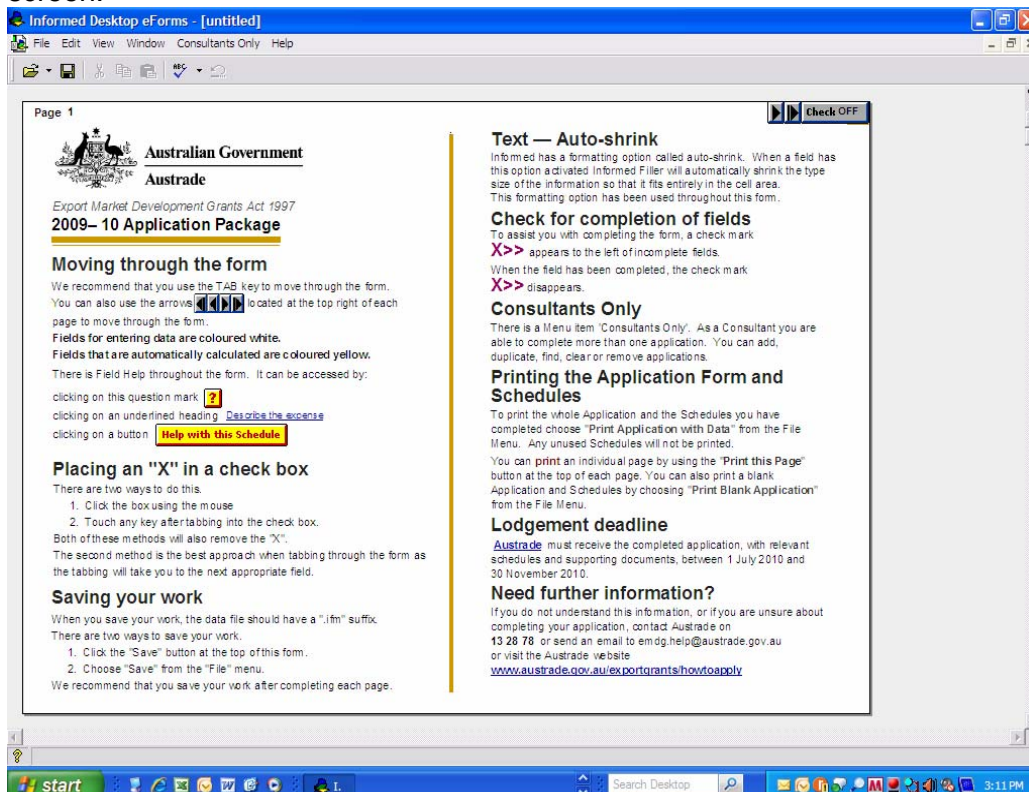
Informed Desktop eForms - [untitled]

File Edit View Window Consultants Only Help

Page 1

Check OFF

Australian Government
Austrade

Export Market Development Grants Act 1997
2009– 10 Application Package

Moving through the form
We recommend that you use the TAB key to move through the form. You can also use the arrows located at the top right of each page to move through the form.
Fields for entering data are coloured white.
Fields that are automatically calculated are coloured yellow.
There is Field Help throughout the form. It can be accessed by:
clicking on this question mark ?
clicking on an underlined heading Describe the expense
clicking on a button Help with this Schedule

Placing an "X" in a check box
There are two ways to do this.
1. Click the box using the mouse
2. Touch any key after tabbing into the check box.
Both of these methods will also remove the "X".
The second method is the best approach when tabbing through the form as the tabbing will take you to the next appropriate field.

Saving your work
When you save your work, the data file should have a ".ifm" suffix.
There are two ways to save your work.
1. Click the "Save" button at the top of this form.
2. Choose "Save" from the "File" menu.
We recommend that you save your work after completing each page.

Text — Auto-shrink
Informed has a formatting option called auto-shrink. When a field has this option activated Informed Filler will automatically shrink the type size of the information so that it fits entirely in the cell area.
This formatting option has been used throughout this form.

Check for completion of fields
To assist you with completing the form, a check mark
X>> appears to the left of incomplete fields.
When the field has been completed, the check mark
X>> disappears.

Consultants Only
There is a Menu item 'Consultants Only'. As a Consultant you are able to complete more than one application. You can add, duplicate, find, clear or remove applications.

Printing the Application Form and Schedules
To print the whole Application and the Schedules you have completed choose "Print Application with Data" from the File Menu. Any unused Schedules will not be printed.
You can print an individual page by using the "Print this Page" button at the top of each page. You can also print a blank Application and Schedules by choosing "Print Blank Application" from the File Menu.

Lodgement deadline
Austrade must receive the completed application, with relevant schedules and supporting documents, between 1 July 2010 and 30 November 2010.

Need further information?
If you do not understand this information, or if you are unsure about completing your application, contact Austrade on
13 28 78 or send an email to emdg.help@austrade.gov.au
or visit the Austrade website
www.austrade.gov.au/exportgrants/howtoapply

start
Search Desktop
3:11 PM